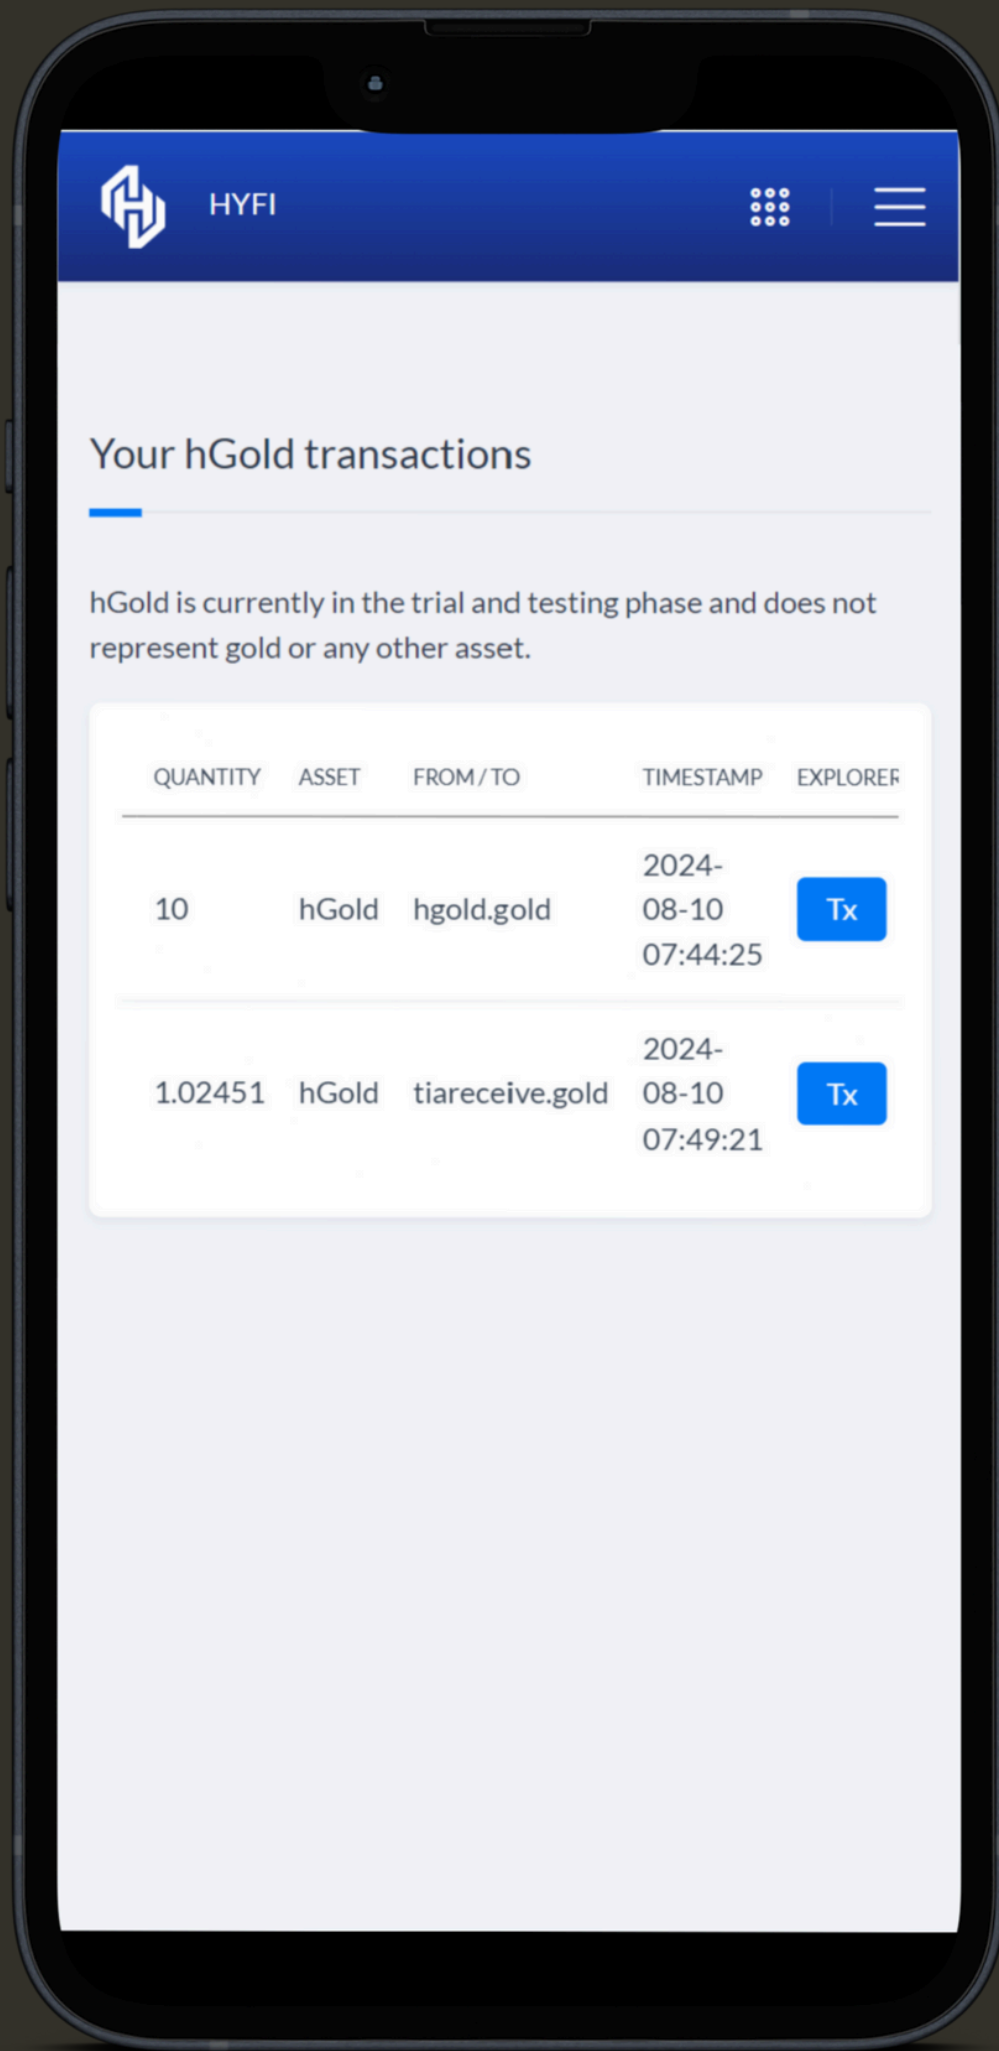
HYFI

Your hGold transactions

hGold is currently in the trial and testing phase and does not represent gold or any other asset.

| QUANTITY | ASSET | FROM / TO | TIMESTAMP | EXPLORER |
|---|---|---|---|---|
| 10 | hGold | hgold.gold | 2024-08-10 07:44:25 | Tx |
| 1.02451 | hGold | tiareceive.gold | 2024-08-10 07:49:21 | Tx |